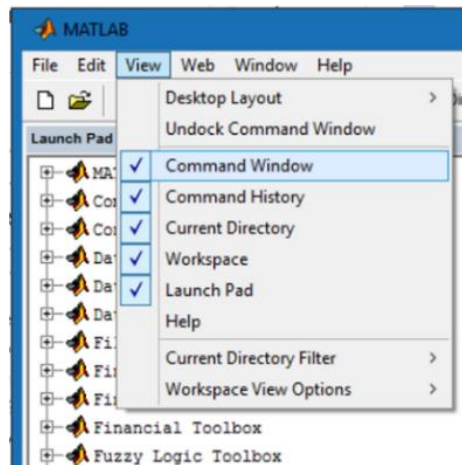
MATLAB

File Edit View Web Window Help

Launch Pad

Desktop Layout >
Undock Command Window
✓ Command Window
✓ Command History
✓ Current Directory
✓ Workspace
✓ Launch Pad
Help
Current Directory Filter >
Workspace View Options >

MA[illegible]
Co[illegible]
Co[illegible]
Da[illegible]
Da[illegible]
Da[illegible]
Fi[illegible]
Fi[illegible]
Fi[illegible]
Financial Toolbox
Fuzzy Logic Toolbox